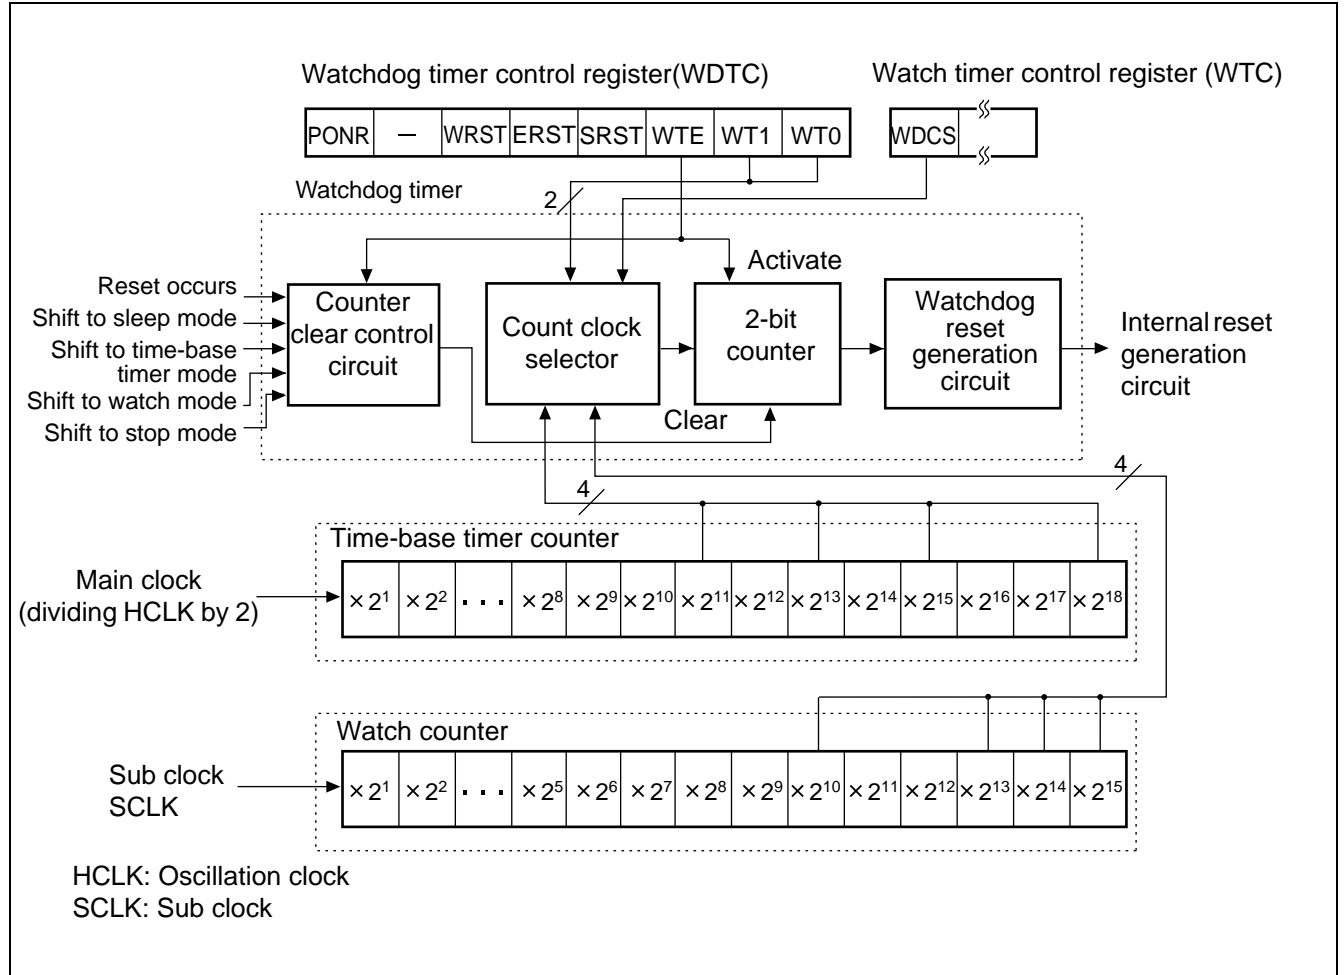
Watchdog timer control register(WDTC)

Watch timer control register (WTC)

| PONR | — | WRST | ERST | SRST | WTE | WT1 | WT0 |
|---|---|---|---|---|---|---|---|

WDCS

Watchdog timer

2

Activate

Reset occurs
Shift to sleep mode
Shift to time-base timer mode
Shift to watch mode
Shift to stop mode

Counter clear control circuit

Count clock selector

2-bit counter

Watchdog reset generation circuit

Internal reset generation circuit

Clear

4

4

Time-base timer counter

Main clock (dividing HCLK by 2)

| $\times 2^1$ | $\times 2^2$ | . . . | $\times 2^8$ | $\times 2^9$ | $\times 2^{10}$ | $\times 2^{11}$ | $\times 2^{12}$ | $\times 2^{13}$ | $\times 2^{14}$ | $\times 2^{15}$ | $\times 2^{16}$ | $\times 2^{17}$ | $\times 2^{18}$ |
|---|---|---|---|---|---|---|---|---|---|---|---|---|---|

Watch counter

Sub clock SCLK

| $\times 2^1$ | $\times 2^2$ | . . . | $\times 2^5$ | $\times 2^6$ | $\times 2^7$ | $\times 2^8$ | $\times 2^9$ | $\times 2^{10}$ | $\times 2^{11}$ | $\times 2^{12}$ | $\times 2^{13}$ | $\times 2^{14}$ | $\times 2^{15}$ |
|---|---|---|---|---|---|---|---|---|---|---|---|---|---|

HCLK: Oscillation clock
SCLK: Sub clock